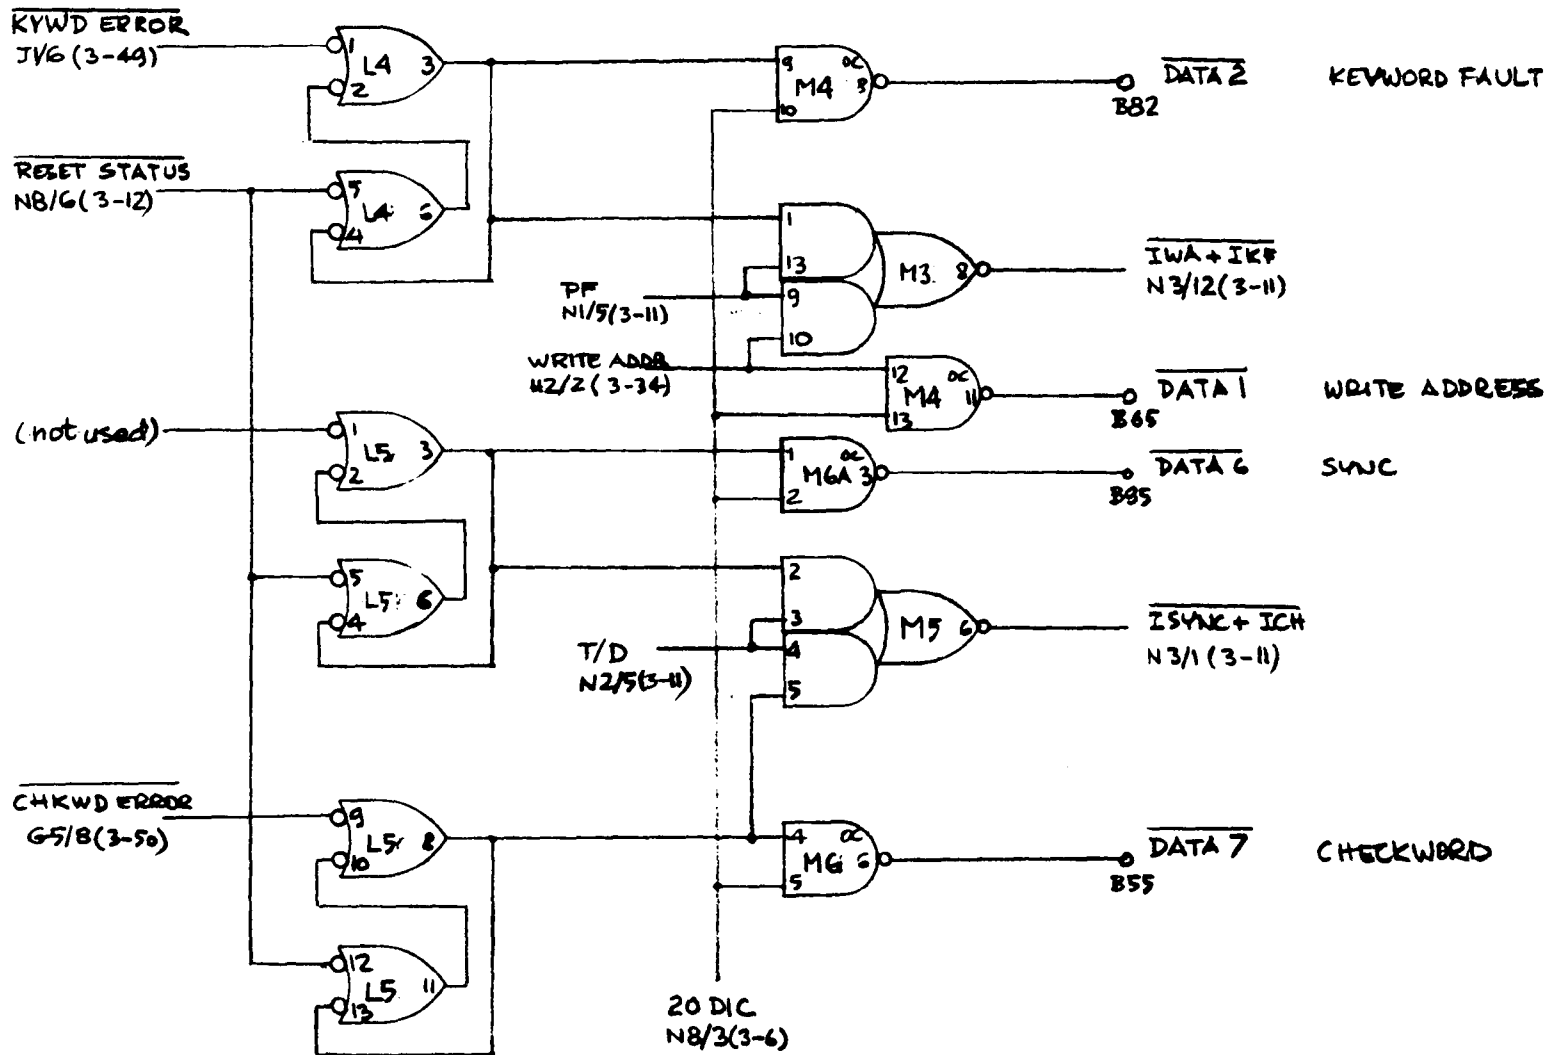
$\overline{\text{KYWD ERROR}}$
J1/6(3-49)

1
2
L4
3

$\overline{\text{RESET STATUS}}$
N8/6(3-12)

5
4
L4
6

9
10
M4
∝
8

$\overline{\text{DATA 2}}$
B82
KEYWORD FAULT

1
13
9
10
M3
8

PF
N1/5(3-11)

$\overline{\text{IWA + IKF}}$
N3/12(3-11)

WRITE ADDR
H2/2(3-34)

12
13
M4
∝
11

$\overline{\text{DATA 1}}$
B65
WRITE ADDRESS

(not used)

1
2
L5
3

1
2
M6A
∝
3

$\overline{\text{DATA 6}}$
B85
SYNC

5
4
L5
6

2
3
4
5
M5
6

T/D
N2/5(3-11)

$\overline{\text{ISYNC + ICH}}$
N3/1(3-11)

$\overline{\text{CHKWD ERROR}}$
G5/8(3-50)

9
10
L5
8

4
5
M6
∝
6

$\overline{\text{DATA 7}}$
B55
CHECKWORD

12
13
L5
11

20 DIC
N8/3(3-6)